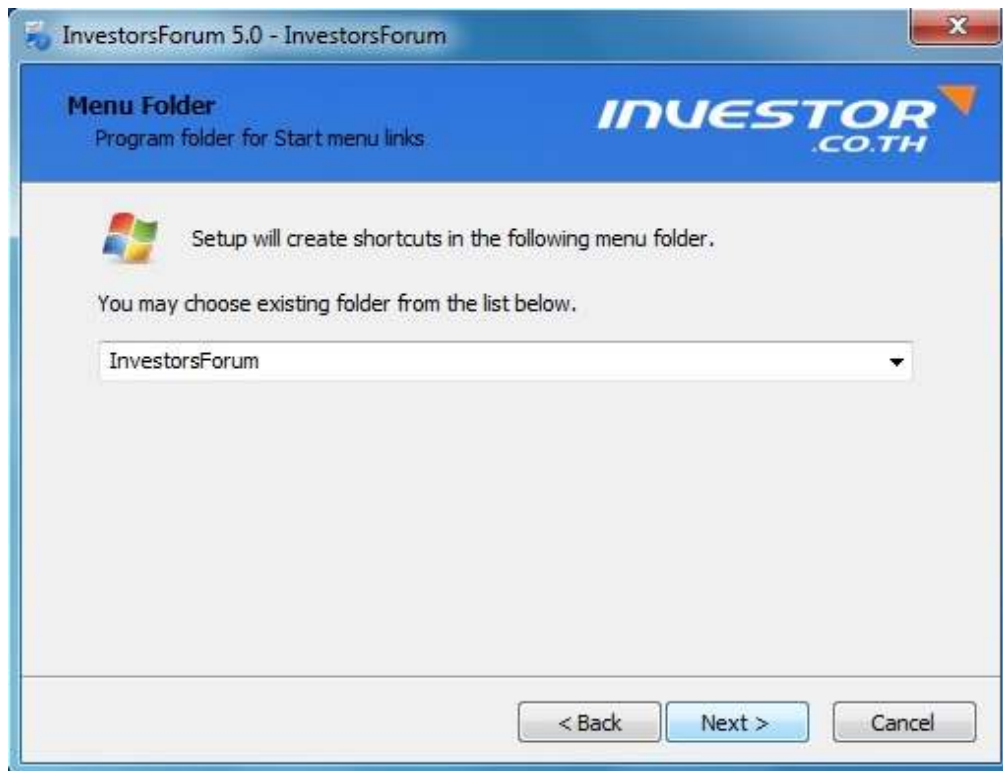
InvestorsForum 5.0 - InvestorsForum

Menu Folder
Program folder for Start menu links

INVESTOR .CO.TH

Setup will create shortcuts in the following menu folder.

You may choose existing folder from the list below.

InvestorsForum

< Back
Next >
Cancel